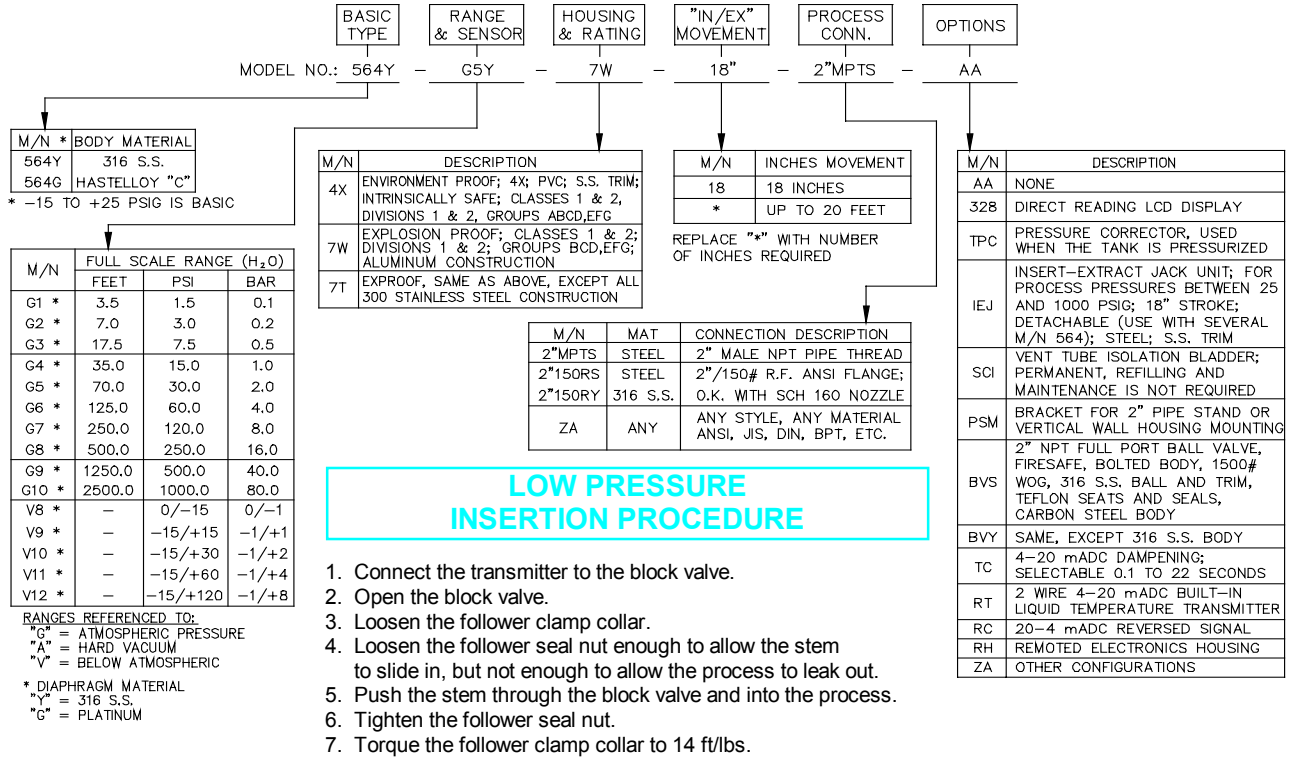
BASIC TYPE

RANGE & SENSOR

HOUSING & RATING

"IN/EX" MOVEMENT

PROCESS CONN.

OPTIONS

MODEL NO.: 564Y – G5Y – 7W – 18" – 2"MPTS – AA

| M/N * | BODY MATERIAL |
|---|---|
| 564Y | 316 S.S. |
| 564G | HASTELLOY "C" |

* –15 TO +25 PSIG IS BASIC

| M/N | FEET | PSI | BAR |
|---|---|---|---|
| | FULL SCALE RANGE ($H_2O$) | | |
| G1 * | 3.5 | 1.5 | 0.1 |
| G2 * | 7.0 | 3.0 | 0.2 |
| G3 * | 17.5 | 7.5 | 0.5 |
| G4 * | 35.0 | 15.0 | 1.0 |
| G5 * | 70.0 | 30.0 | 2.0 |
| G6 * | 125.0 | 60.0 | 4.0 |
| G7 * | 250.0 | 120.0 | 8.0 |
| G8 * | 500.0 | 250.0 | 16.0 |
| G9 * | 1250.0 | 500.0 | 40.0 |
| G10 * | 2500.0 | 1000.0 | 80.0 |
| V8 * | – | 0/–15 | 0/–1 |
| V9 * | – | –15/+15 | –1/+1 |
| V10 * | – | –15/+30 | –1/+2 |
| V11 * | – | –15/+60 | –1/+4 |
| V12 * | – | –15/+120 | –1/+8 |

RANGES REFERENCED TO:
"G" = ATMOSPHERIC PRESSURE
"A" = HARD VACUUM
"V" = BELOW ATMOSPHERIC

* DIAPHRAGM MATERIAL
"Y" = 316 S.S.
"G" = PLATINUM

| M/N | DESCRIPTION |
|---|---|
| 4X | ENVIRONMENT PROOF; 4X; PVC; S.S. TRIM; INTRINSICALLY SAFE; CLASSES 1 & 2, DIVISIONS 1 & 2, GROUPS ABCD,EFG |
| 7W | EXPLOSION PROOF; CLASSES 1 & 2; DIVISIONS 1 & 2; GROUPS BCD,EFG; ALUMINUM CONSTRUCTION |
| 7T | EXPROOF, SAME AS ABOVE, EXCEPT ALL 300 STAINLESS STEEL CONSTRUCTION |

| M/N | INCHES MOVEMENT |
|---|---|
| 18 | 18 INCHES |
| * | UP TO 20 FEET |

REPLACE "*" WITH NUMBER OF INCHES REQUIRED

| M/N | MAT | CONNECTION DESCRIPTION |
|---|---|---|
| 2"MPTS | STEEL | 2" MALE NPT PIPE THREAD |
| 2"150RS | STEEL | 2"/150# R.F. ANSI FLANGE; |
| 2"150RY | 316 S.S. | O.K. WITH SCH 160 NOZZLE |
| ZA | ANY | ANY STYLE, ANY MATERIAL ANSI, JIS, DIN, BPT, ETC. |

| M/N | DESCRIPTION |
|---|---|
| AA | NONE |
| 328 | DIRECT READING LCD DISPLAY |
| TPC | PRESSURE CORRECTOR, USED WHEN THE TANK IS PRESSURIZED |
| IEJ | INSERT–EXTRACT JACK UNIT; FOR PROCESS PRESSURES BETWEEN 25 AND 1000 PSIG; 18" STROKE; DETACHABLE (USE WITH SEVERAL M/N 564); STEEL; S.S. TRIM |
| SCI | VENT TUBE ISOLATION BLADDER; PERMANENT, REFILLING AND MAINTENANCE IS NOT REQUIRED |
| PSM | BRACKET FOR 2" PIPE STAND OR VERTICAL WALL HOUSING MOUNTING |
| BVS | 2" NPT FULL PORT BALL VALVE, FIRESAFE, BOLTED BODY, 1500# WOG, 316 S.S. BALL AND TRIM, TEFLON SEATS AND SEALS, CARBON STEEL BODY |
| BVY | SAME, EXCEPT 316 S.S. BODY |
| TC | 4–20 mADC DAMPENING; SELECTABLE 0.1 TO 22 SECONDS |
| RT | 2 WIRE 4–20 mADC BUILT–IN LIQUID TEMPERATURE TRANSMITTER |
| RC | 20–4 mADC REVERSED SIGNAL |
| RH | REMOTED ELECTRONICS HOUSING |
| ZA | OTHER CONFIGURATIONS |

LOW PRESSURE
INSERTION PROCEDURE

1. Connect the transmitter to the block valve.
2. Open the block valve.
3. Loosen the follower clamp collar.
4. Loosen the follower seal nut enough to allow the stem to slide in, but not enough to allow the process to leak out.
5. Push the stem through the block valve and into the process.
6. Tighten the follower seal nut.
7. Torque the follower clamp collar to 14 ft/lbs.